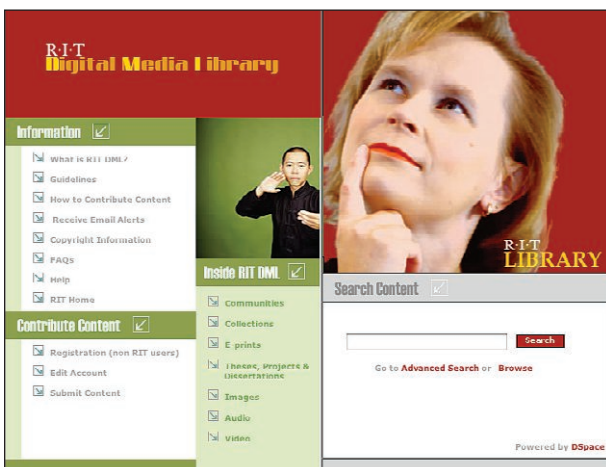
R·I·T
Digital Media Library

Information

What is RIT DML?
Guidelines
How to Contribute Content
Receive Email Alerts
Copyright Information
FAQs
Help
RIT Home

Contribute Content

Registration (non RIT users)
Edit Account
Submit Content

Inside RIT DML

Communities
Collections
E prints
Theses, Projects & Dissertations
Images
Audio
Video

R·I·T
LIBRARY

Search Content

Search

Go to Advanced Search or Browse

Powered by DSpace